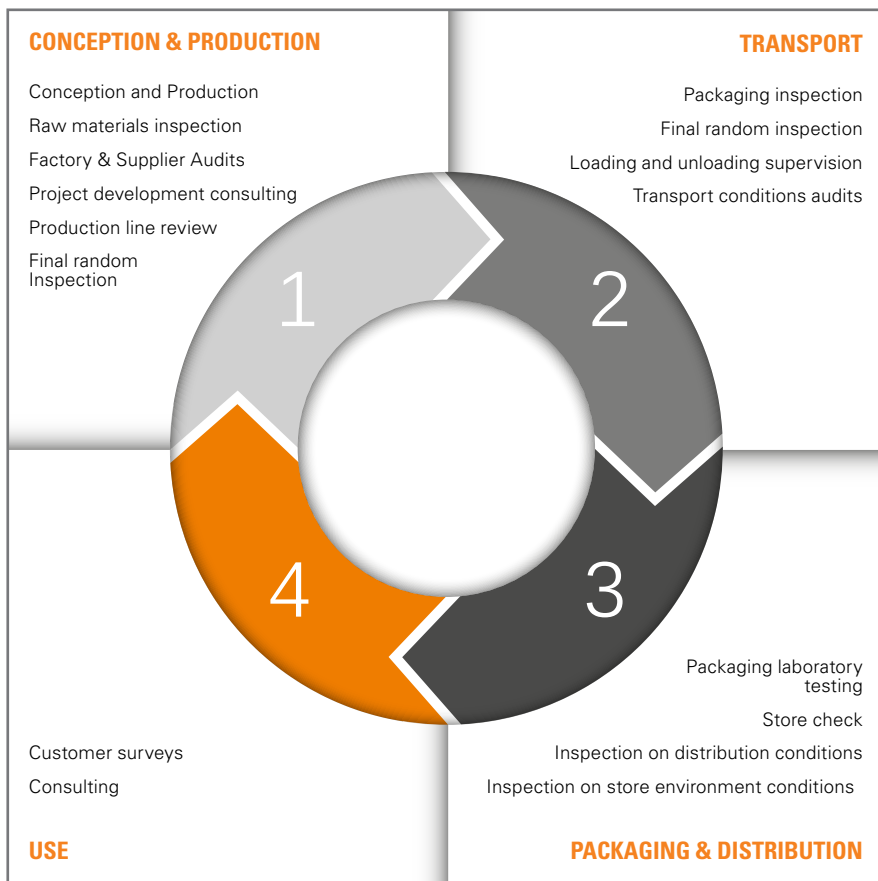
CONCEPTION & PRODUCTION

Conception and Production
Raw materials inspection
Factory & Supplier Audits
Project development consulting
Production line review
Final random Inspection

TRANSPORT

Packaging inspection
Final random inspection
Loading and unloading supervision
Transport conditions audits

1

2

3

4

Packaging laboratory testing
Store check
Inspection on distribution conditions
Inspection on store environment conditions

Customer surveys
Consulting

USE

PACKAGING & DISTRIBUTION